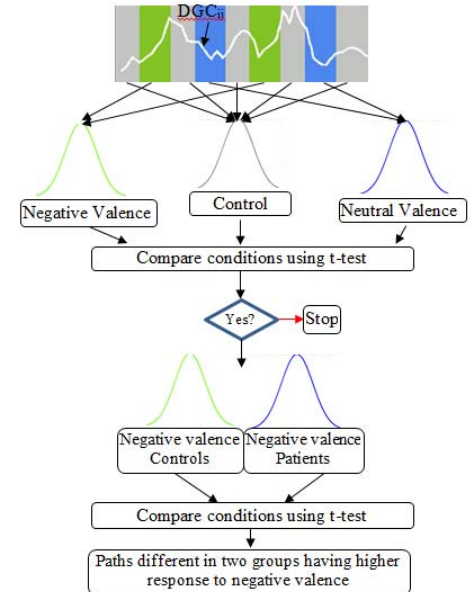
DGC$_{ij}$

Negative Valence

Control

Neutral Valence

Compare conditions using t-test

Yes?

Stop

Negative valence Controls

Negative valence Patients

Compare conditions using t-test

Paths different in two groups having higher response to negative valence